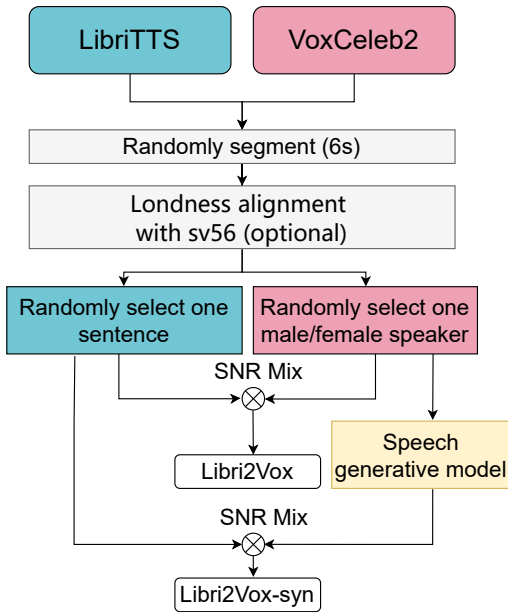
LibriTTS

VoxCeleb2

Randomly segment (6s)

Londness alignment with sv56 (optional)

Randomly select one sentence

Randomly select one male/female speaker

SNR Mix

Speech generative model

Libri2Vox

SNR Mix

Libri2Vox-syn